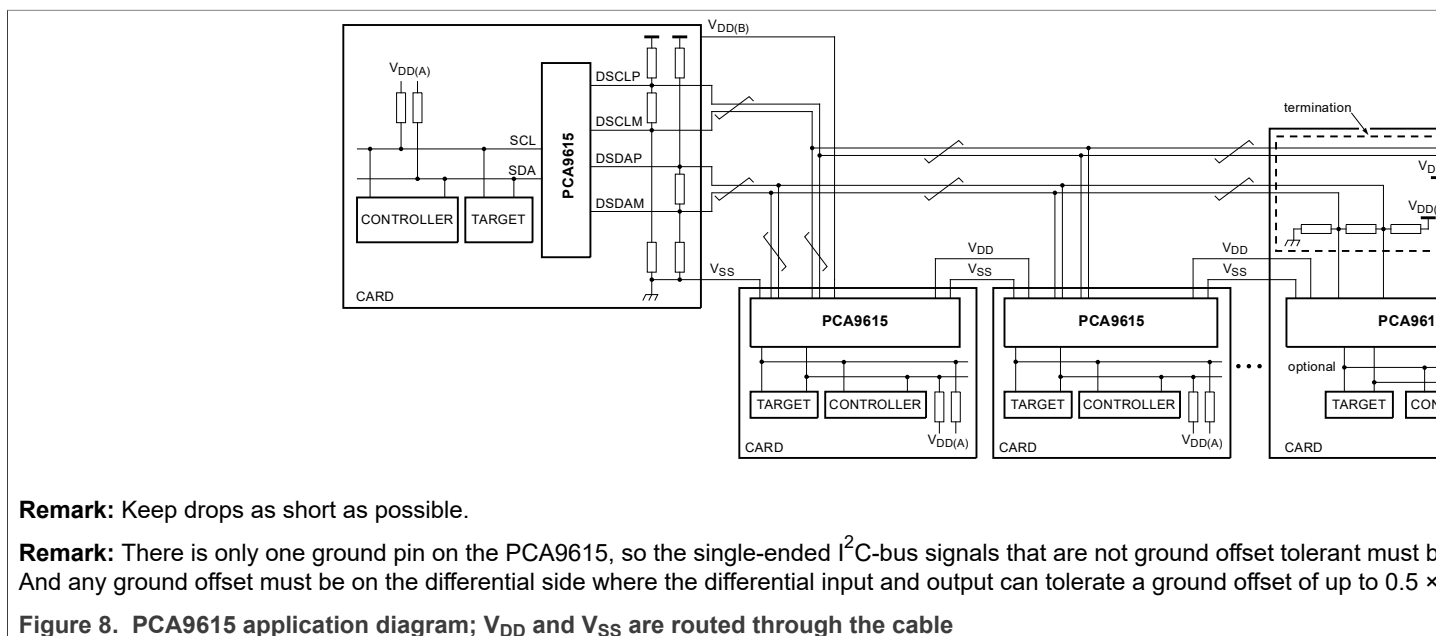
$V_{DD(B)}$

$V_{DD(A)}$

DSCLP

DSCLM

SCL

SDA

PCA9615

DSDAP

DSDAM

CONTROLLER

TARGET

$V_{SS}$

CARD

termination

$V_{D}$

$V_{DD(}$

$V_{DD}$

$V_{SS}$

$V_{DD}$

$V_{SS}$

PCA9615

PCA9615

PCA961

optional

TARGET

CONTROLLER

$V_{DD(A)}$

CARD

TARGET

CONTROLLER

$V_{DD(A)}$

CARD

TARGET

CON

CARD

**Remark:** Keep drops as short as possible.

**Remark:** There is only one ground pin on the PCA9615, so the single-ended $I^2C$-bus signals that are not ground offset tolerant must b
And any ground offset must be on the differential side where the differential input and output can tolerate a ground offset of up to 0.5 ×

**Figure 8. PCA9615 application diagram; $V_{DD}$ and $V_{SS}$ are routed through the cable**